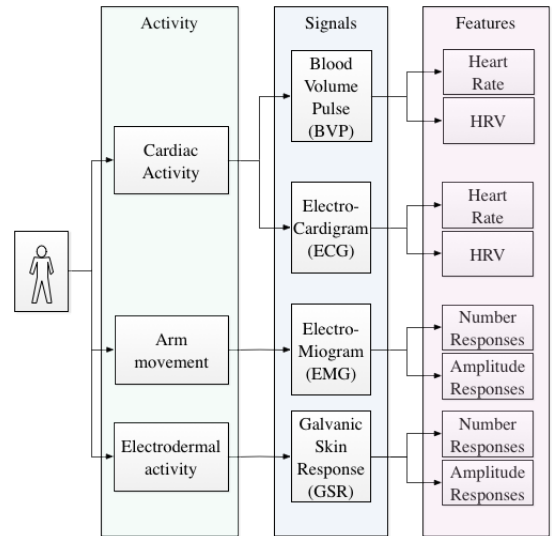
Activity

Cardiac Activity

Arm movement

Electrodermal activity

Signals

Blood Volume Pulse (BVP)

Electro-Cardigram (ECG)

Electro-Miogram (EMG)

Galvanic Skin Response (GSR)

Features

Heart Rate

HRV

Heart Rate

HRV

Number Responses

Amplitude Responses

Number Responses

Amplitude Responses